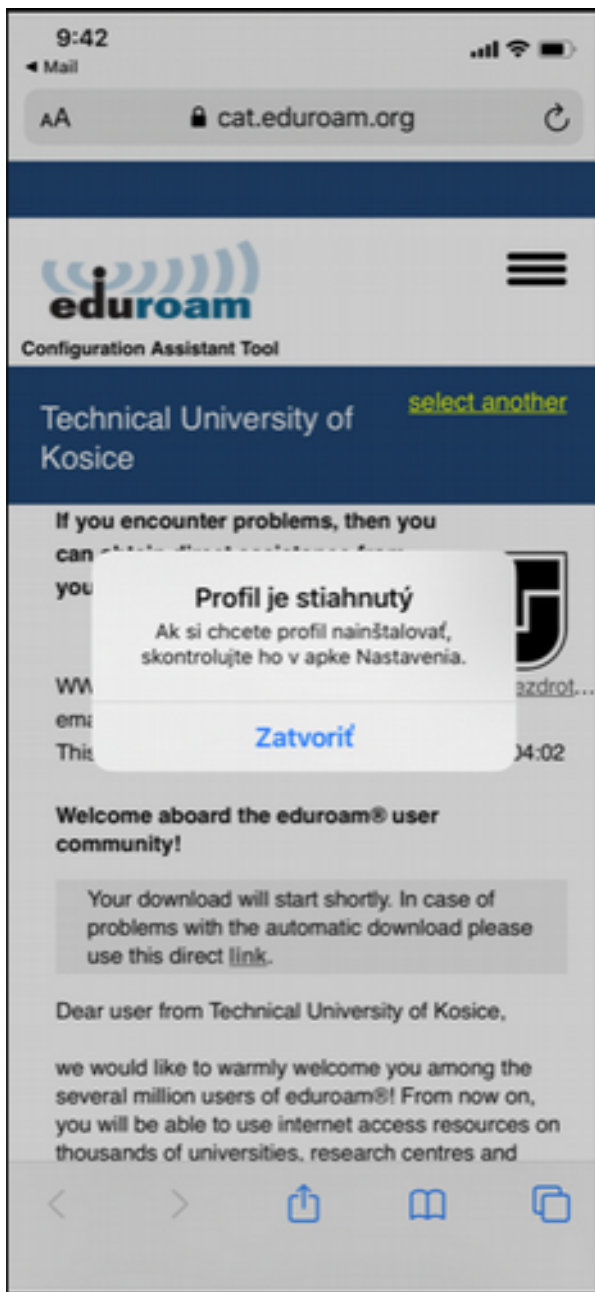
9:42
◂ Mail

AA cat.eduroam.org

eduroam
Configuration Assistant Tool

Technical University of Kosice

select another

If you encounter problems, then you can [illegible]
you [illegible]

Profil je stiahnutý
Ak si chcete profil nainštalovať, skontrolujte ho v apke Nastavenia.

Zatvoriť

WW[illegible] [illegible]ezdrot...
ema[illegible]
This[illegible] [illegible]4:02

Welcome aboard the eduroam® user community!

Your download will start shortly. In case of problems with the automatic download please use this direct link.

Dear user from Technical University of Kosice,

we would like to warmly welcome you among the several million users of eduroam®! From now on, you will be able to use internet access resources on thousands of universities, research centres and